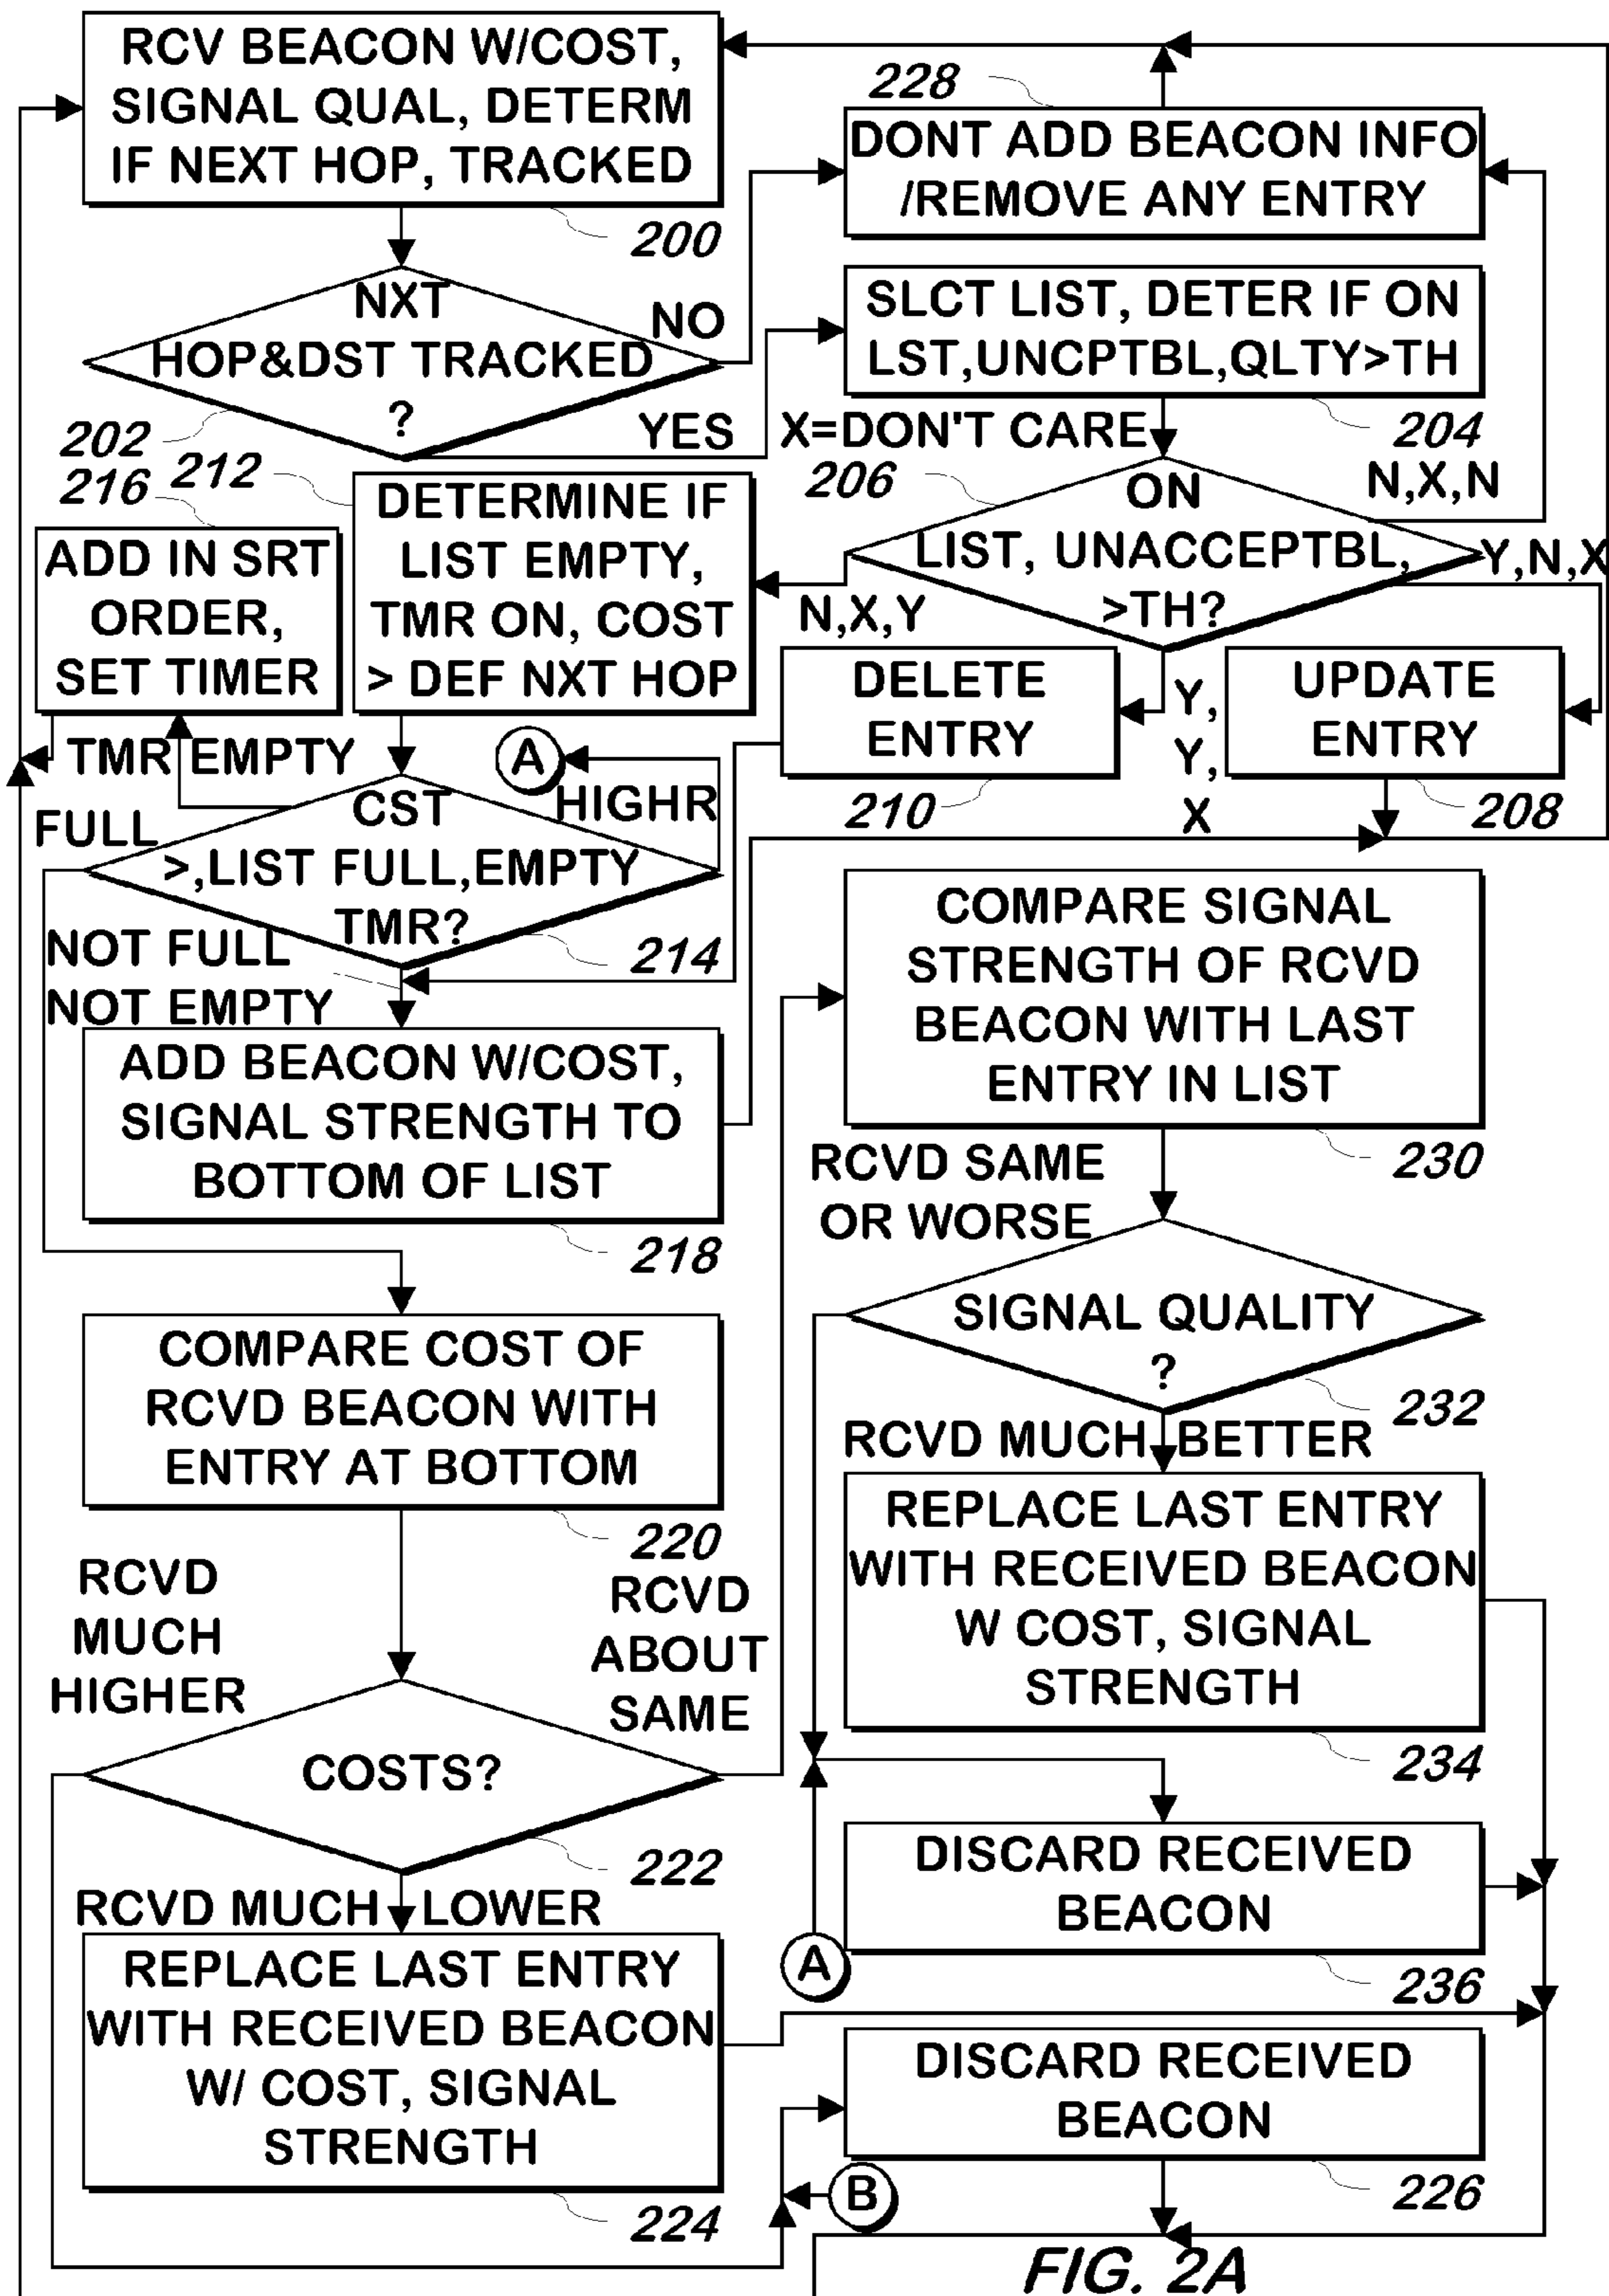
RCV BEACON W/COST, SIGNAL QUAL, DETERM IF NEXT HOP, TRACKED

200

NXT HOP&DST TRACKED ?

NO

YES

202

228

DONT ADD BEACON INFO /REMOVE ANY ENTRY

SLCT LIST, DETER IF ON LST,UNCPTBL,QLTY>TH

204

X=DON'T CARE

206

ON LIST, UNACCEPTBL, >TH?

N,X,N

Y,N,X

N,X,Y

216

212

ADD IN SRT ORDER, SET TIMER

DETERMINE IF LIST EMPTY, TMR ON, COST > DEF NXT HOP

DELETE ENTRY

Y, Y, X

UPDATE ENTRY

210

208

TMR EMPTY

A

HIGHR

FULL

CST >,LIST FULL,EMPTY TMR?

214

NOT FULL NOT EMPTY

ADD BEACON W/COST, SIGNAL STRENGTH TO BOTTOM OF LIST

218

COMPARE SIGNAL STRENGTH OF RCVD BEACON WITH LAST ENTRY IN LIST

230

RCVD SAME OR WORSE

SIGNAL QUALITY ?

232

RCVD MUCH BETTER

COMPARE COST OF RCVD BEACON WITH ENTRY AT BOTTOM

220

RCVD MUCH HIGHER

RCVD ABOUT SAME

COSTS?

222

RCVD MUCH LOWER

REPLACE LAST ENTRY WITH RECEIVED BEACON W COST, SIGNAL STRENGTH

234

DISCARD RECEIVED BEACON

A

236

REPLACE LAST ENTRY WITH RECEIVED BEACON W/ COST, SIGNAL STRENGTH

224

DISCARD RECEIVED BEACON

226

B

FIG. 2A